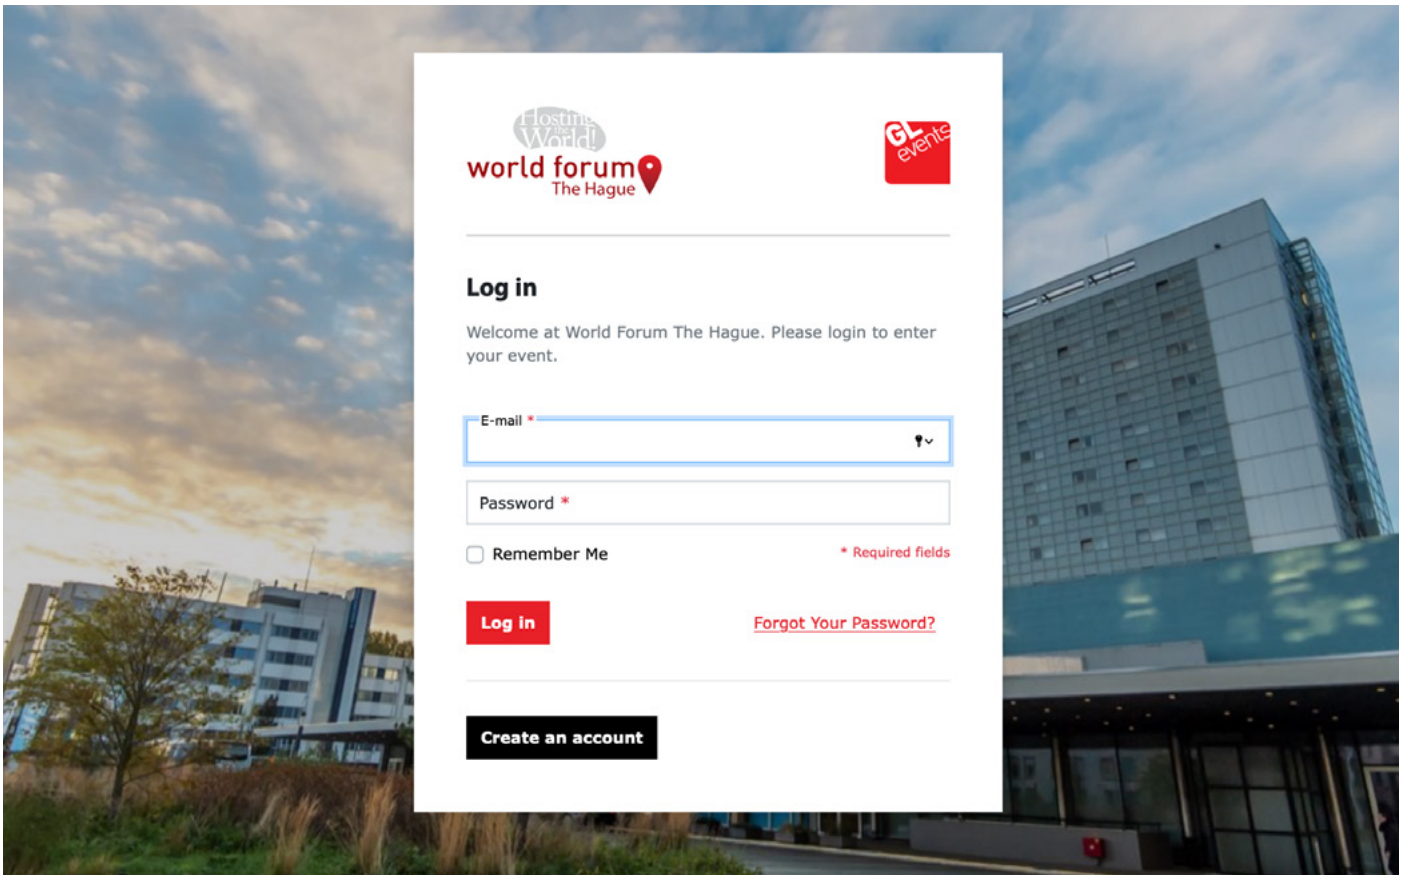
Hosting the World!
world forum
The Hague

GL events

Log in

Welcome at World Forum The Hague. Please login to enter your event.

E-mail *

Password *

Remember Me

* Required fields

Log in

Forgot Your Password?

Create an account